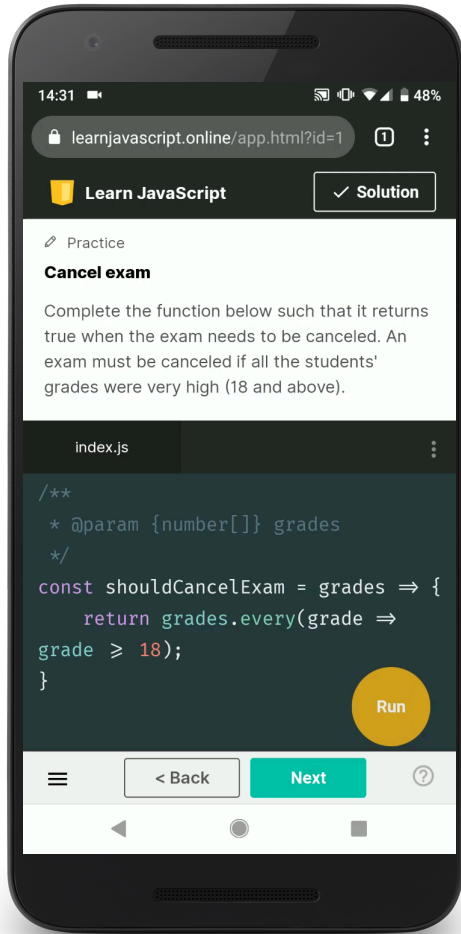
14:31 48%

learnjavascript.online/app.html?id=1 1

Learn JavaScript ✓ Solution

Practice

Cancel exam

Complete the function below such that it returns true when the exam needs to be canceled. An exam must be canceled if all the students' grades were very high (18 and above).

index.js

/**
 * @param {number[]} grades
 */
const shouldCancelExam = grades ⇒ {
    return grades.every(grade ⇒ grade ⩾ 18);
}

Run

< Back Next ?